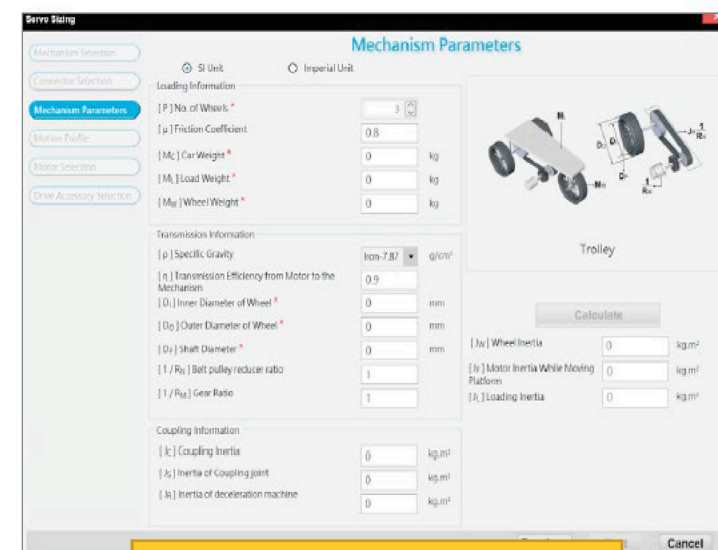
Servo Sizing

Mechanism Selection
Connector Selection
Mechanism Parameters
Motion Profile
Motor Selection
Drive Accessory Selection

Mechanism Parameters

SI Unit
Imperial Unit

Loading Information

| | | |
|---|---|---|
| [ P ] No. of Wheels * | 3 | |
| [ μ ] Friction Coefficient | 0.8 | |
| [ Mc ] Car Weight * | 0 | kg |
| [ ML ] Load Weight * | 0 | kg |
| [ MW ] Wheel Weight * | 0 | kg |

Transmission Information

| | | |
|---|---|---|
| [ ρ ] Specific Gravity | Iron-7.87 | g/cm³ |
| [ η ] Transmission Efficiency from Motor to the Mechanism | 0.9 | |
| [ DI ] Inner Diameter of Wheel * | 0 | mm |
| [ DO ] Outer Diameter of Wheel * | 0 | mm |
| [ DT ] Shaft Diameter * | 0 | mm |
| [ 1 / RB ] Belt pulley reducer ratio | 1 | |
| [ 1 / RM ] Gear Ratio | 1 | |

Coupling Information

| | | |
|---|---|---|
| [ Jc ] Coupling Inertia | 0 | kg.m² |
| [ JS ] Inertia of Coupling joint | 0 | kg.m² |
| [ JR ] Inertia of deceleration machine | 0 | kg.m² |

Trolley

Calculate

| | | |
|---|---|---|
| [ JW ] Wheel Inertia | 0 | kg.m² |
| [ JT ] Motor Inertia While Moving Platform | 0 | kg.m² |
| [ JL ] Loading Inertia | 0 | kg.m² |

Cancel